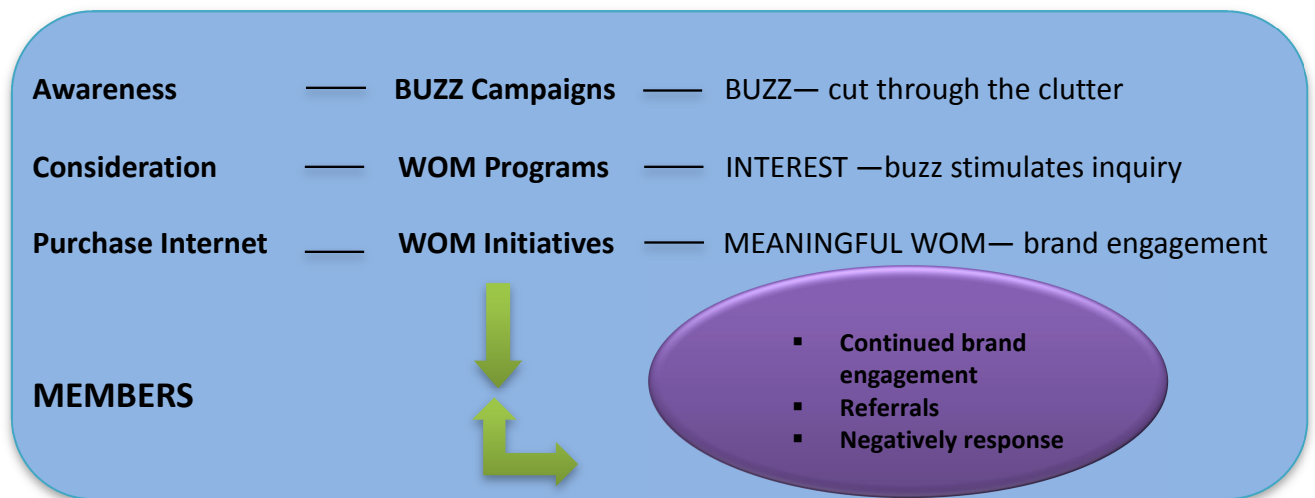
Awareness — BUZZ Campaigns — BUZZ— cut through the clutter

Consideration — WOM Programs — INTEREST —buzz stimulates inquiry

Purchase Internet — WOM Initiatives — MEANINGFUL WOM— brand engagement

MEMBERS

- Continued brand engagement
- Referrals
- Negatively response